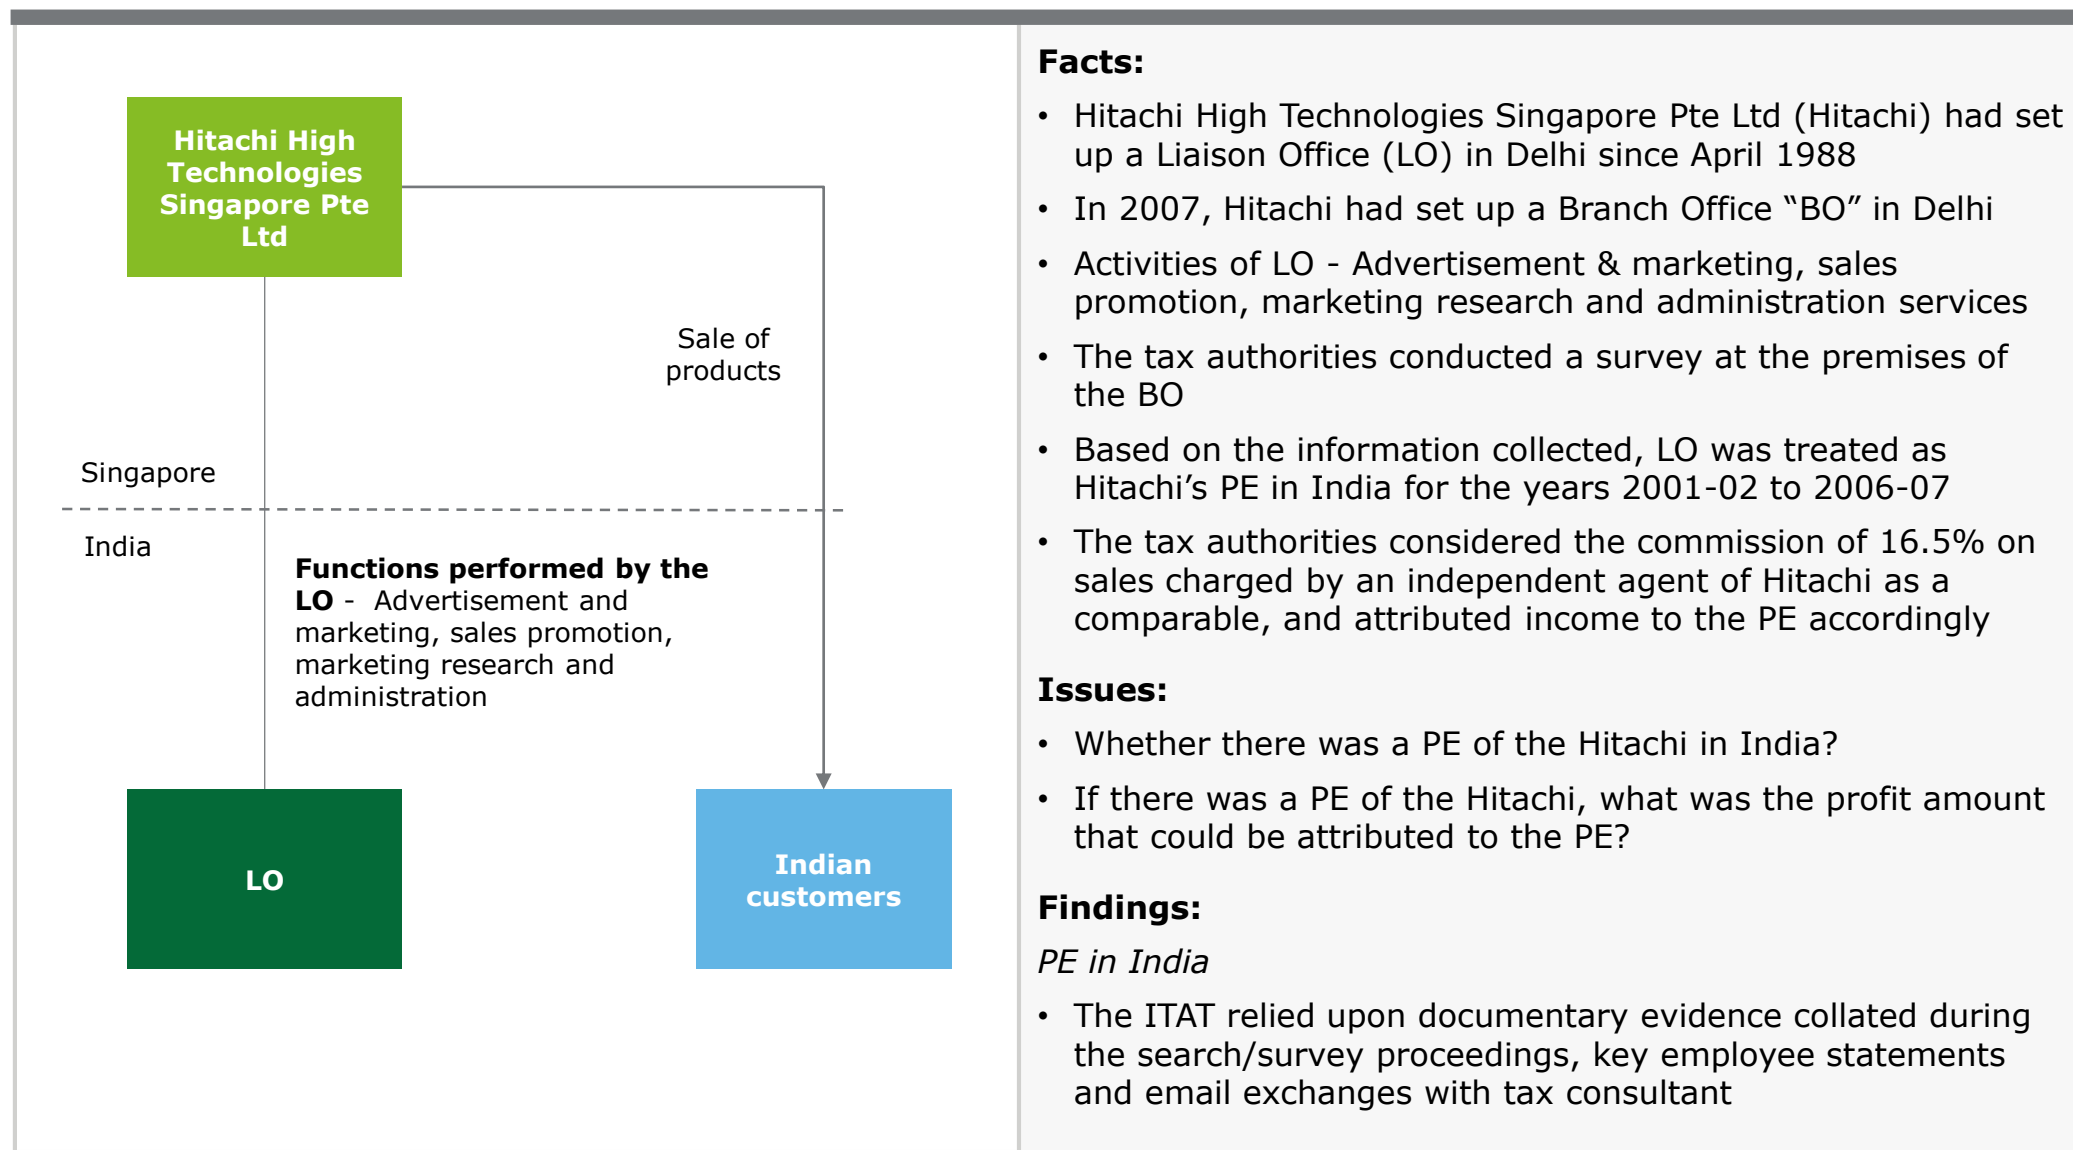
Hitachi High Technologies Singapore Pte Ltd

Sale of products

Singapore

India

**Functions performed by the LO** - Advertisement and marketing, sales promotion, marketing research and administration

LO

Indian customers

**Facts:**

• Hitachi High Technologies Singapore Pte Ltd (Hitachi) had set up a Liaison Office (LO) in Delhi since April 1988

• In 2007, Hitachi had set up a Branch Office “BO” in Delhi

• Activities of LO - Advertisement & marketing, sales promotion, marketing research and administration services

• The tax authorities conducted a survey at the premises of the BO

• Based on the information collected, LO was treated as Hitachi’s PE in India for the years 2001-02 to 2006-07

• The tax authorities considered the commission of 16.5% on sales charged by an independent agent of Hitachi as a comparable, and attributed income to the PE accordingly

**Issues:**

• Whether there was a PE of the Hitachi in India?

• If there was a PE of the Hitachi, what was the profit amount that could be attributed to the PE?

**Findings:**

*PE in India*

• The ITAT relied upon documentary evidence collated during the search/survey proceedings, key employee statements and email exchanges with tax consultant